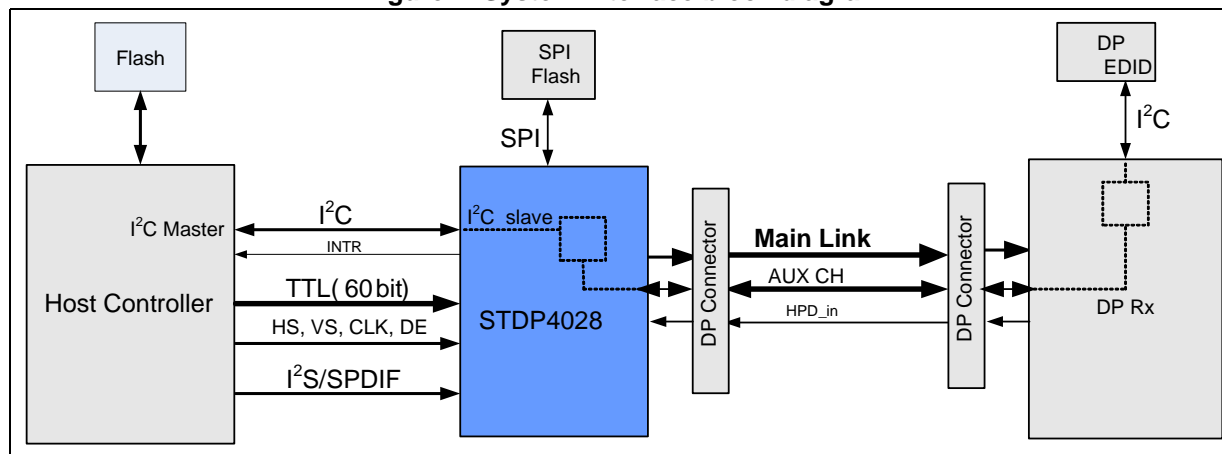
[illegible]

Flash

SPI Flash

SPI

DP EDID

$I^2C$

$I^2C$ Master

$I^2C$

INTR

Host Controller

TTL( 60 bit)

HS, VS, CLK, DE

$I^2S$/SPDIF

$I^2C$ slave

STDP4028

DP Connector

Main Link

AUX CH

HPD_in

DP Connector

DP Rx